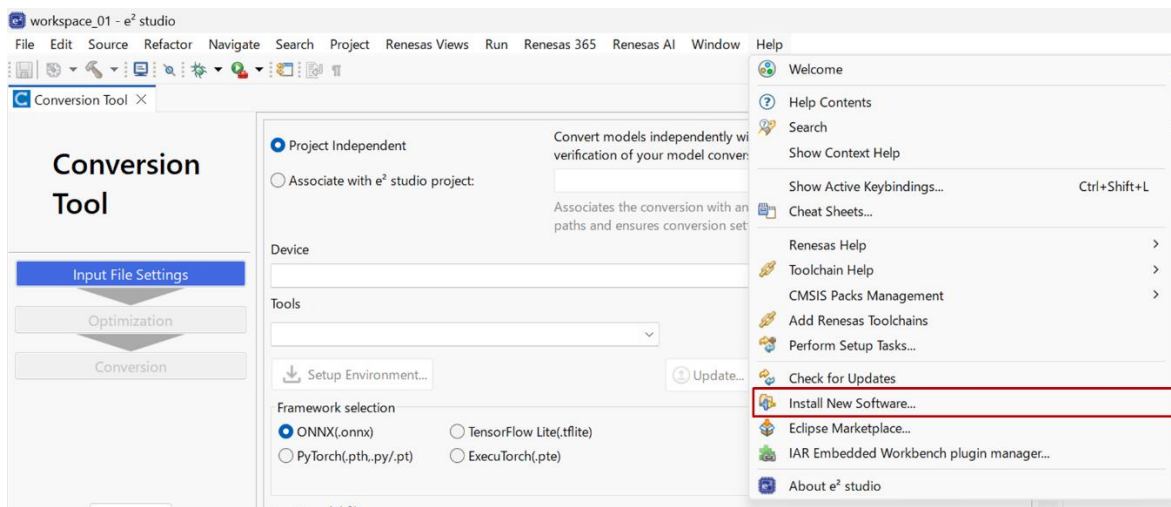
workspace_01 - e² studio

File Edit Source Refactor Navigate Search Project Renesas Views Run Renesas 365 Renesas AI Window Help

Conversion Tool ×

Conversion Tool

Input File Settings

Optimization

Conversion

Project Independent

Associate with e² studio project:

Convert models independently wi verification of your model conver

Associates the conversion with an paths and ensures conversion set

Device

Tools

Setup Environment...

Update...

Framework selection

ONNX(.onnx)

TensorFlow Lite(.tflite)

PyTorch(.pth,.py/.pt)

ExecuTorch(.pte)

Welcome

Help Contents

Search

Show Context Help

Show Active Keybindings... Ctrl+Shift+L

Cheat Sheets...

Renesas Help

Toolchain Help

CMSIS Packs Management

Add Renesas Toolchains

Perform Setup Tasks...

Check for Updates

Install New Software...

Eclipse Marketplace...

IAR Embedded Workbench plugin manager...

About e² studio